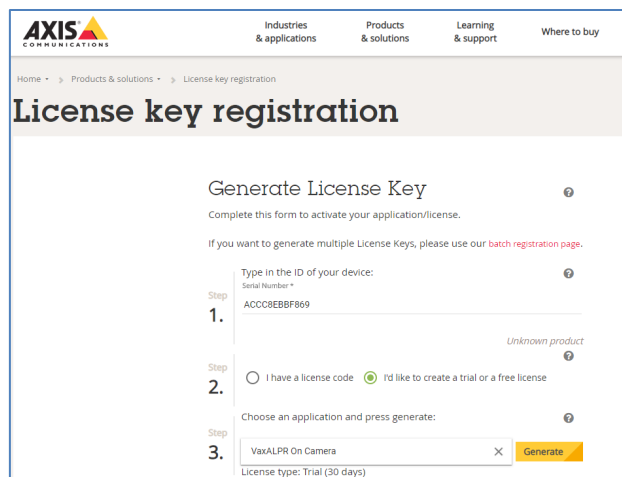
AXIS COMMUNICATIONS

Industries & applications
Products & solutions
Learning & support
Where to buy

Home • > Products & solutions • > License key registration

License key registration

Generate License Key

?

Complete this form to activate your application/license.

If you want to generate multiple License Keys, please use our batch registration page.

Step 1.
Type in the ID of your device:
?
Serial Number *
ACCC8EBBF869
Unknown product

Step 2.
?
I have a license code
I'd like to create a trial or a free license

Step 3.
Choose an application and press generate:
?
VaxALPR On Camera
Generate
License type: Trial (30 days)